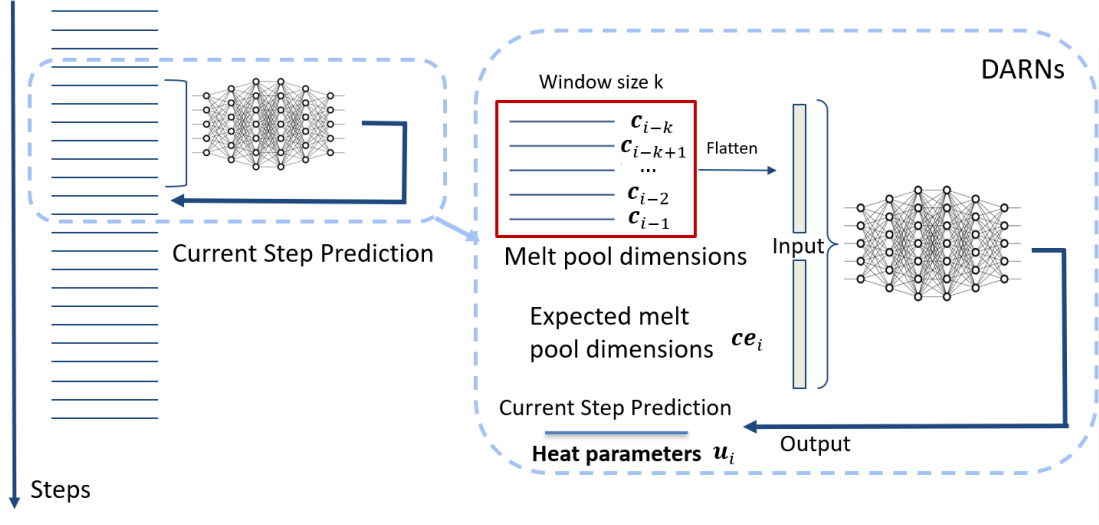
DARNs

Window size k

$\boldsymbol{c}_{i-k}$
$\boldsymbol{c}_{i-k+1}$
...
$\boldsymbol{c}_{i-2}$
$\boldsymbol{c}_{i-1}$

Flatten

Current Step Prediction

Melt pool dimensions

Input

Expected melt pool dimensions $\boldsymbol{ce}_i$

Current Step Prediction

Heat parameters $\boldsymbol{u}_i$

Output

Steps